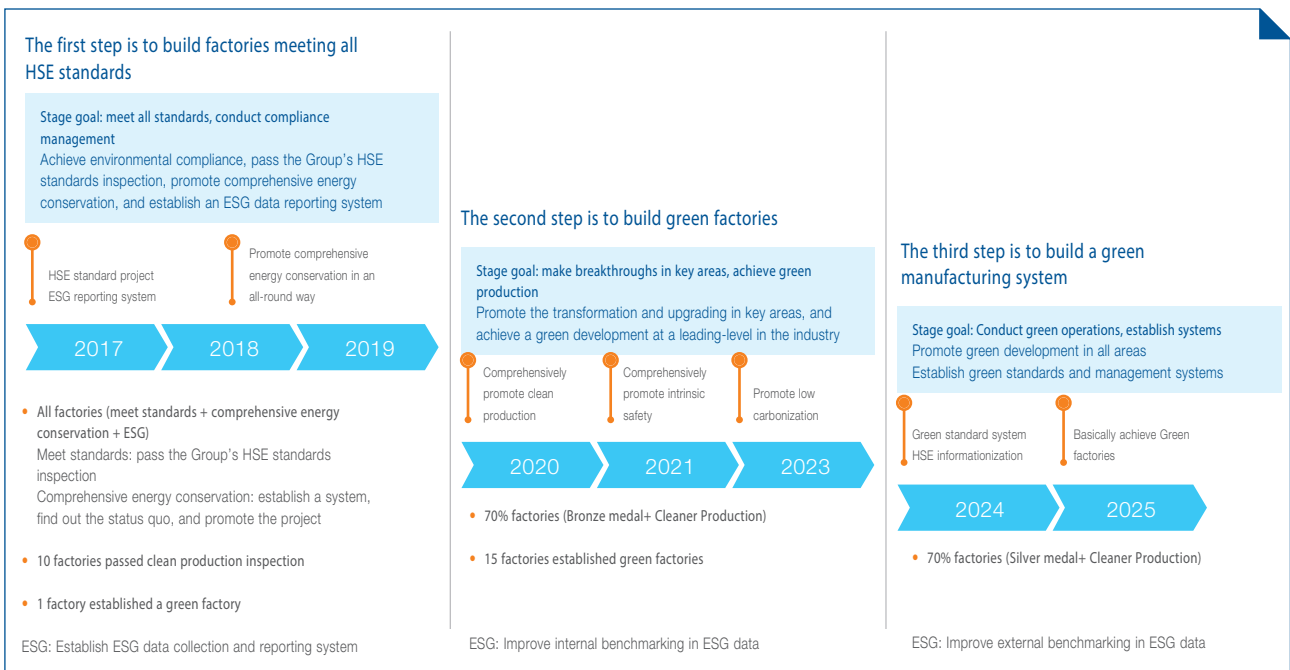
The first step is to build factories meeting all HSE standards

Stage goal: meet all standards, conduct compliance management
Achieve environmental compliance, pass the Group's HSE standards inspection, promote comprehensive energy conservation, and establish an ESG data reporting system

HSE standard project
ESG reporting system

Promote comprehensive energy conservation in an all-round way

2017
2018
2019

• All factories (meet standards + comprehensive energy conservation + ESG)
Meet standards: pass the Group's HSE standards inspection
Comprehensive energy conservation: establish a system, find out the status quo, and promote the project

• 10 factories passed clean production inspection

• 1 factory established a green factory

ESG: Establish ESG data collection and reporting system

The second step is to build green factories

Stage goal: make breakthroughs in key areas, achieve green production
Promote the transformation and upgrading in key areas, and achieve a green development at a leading-level in the industry

Comprehensively promote clean production

Comprehensively promote intrinsic safety

Promote low carbonization

2020
2021
2023

• 70% factories (Bronze medal+ Cleaner Production)

• 15 factories established green factories

ESG: Improve internal benchmarking in ESG data

The third step is to build a green manufacturing system

Stage goal: Conduct green operations, establish systems
Promote green development in all areas
Establish green standards and management systems

Green standard system
HSE informationization

Basically achieve Green factories

2024
2025

• 70% factories (Silver medal+ Cleaner Production)

ESG: Improve external benchmarking in ESG data